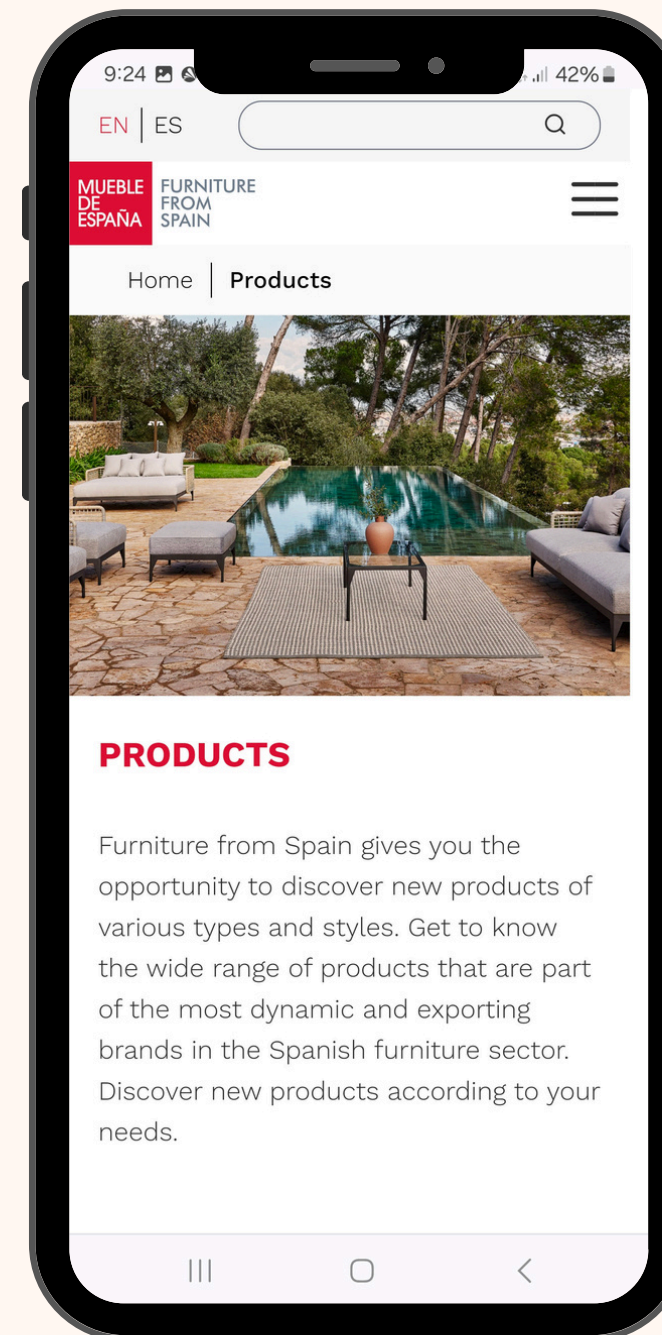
9:24 42%

EN | ES

MUEBLE DE ESPAÑA FURNITURE FROM SPAIN

Home | Products

PRODUCTS

Furniture from Spain gives you the opportunity to discover new products of various types and styles. Get to know the wide range of products that are part of the most dynamic and exporting brands in the Spanish furniture sector. Discover new products according to your needs.